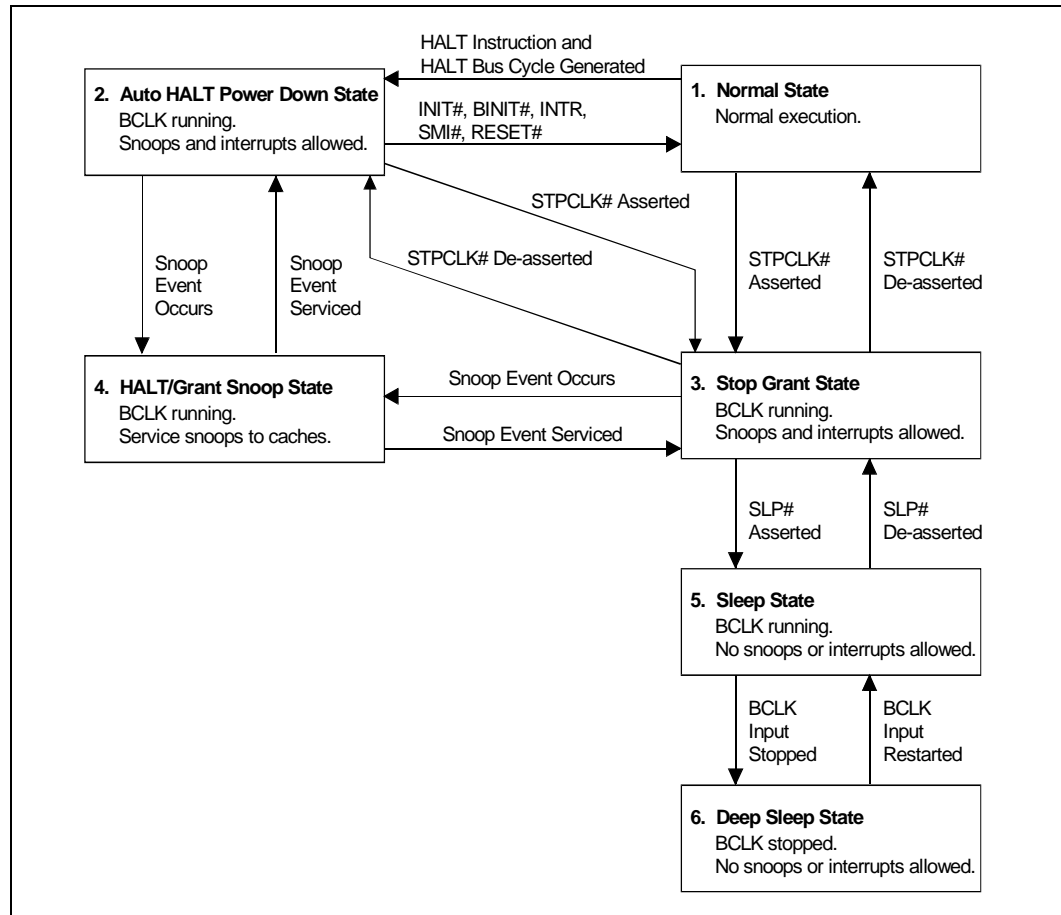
HALT Instruction and HALT Bus Cycle Generated

2. Auto HALT Power Down State
BCLK running.
Snoops and interrupts allowed.

INIT#, BINIT#, INTR, SMI#, RESET#

1. Normal State
Normal execution.

STPCLK# Asserted

STPCLK# De-asserted

Snoop Event Occurs

Snoop Event Serviced

STPCLK# Asserted

STPCLK# De-asserted

4. HALT/Grant Snoop State
BCLK running.
Service snoops to caches.

Snoop Event Occurs

Snoop Event Serviced

3. Stop Grant State
BCLK running.
Snoops and interrupts allowed.

SLP# Asserted

SLP# De-asserted

5. Sleep State
BCLK running.
No snoops or interrupts allowed.

BCLK Input Stopped

BCLK Input Restarted

6. Deep Sleep State
BCLK stopped.
No snoops or interrupts allowed.